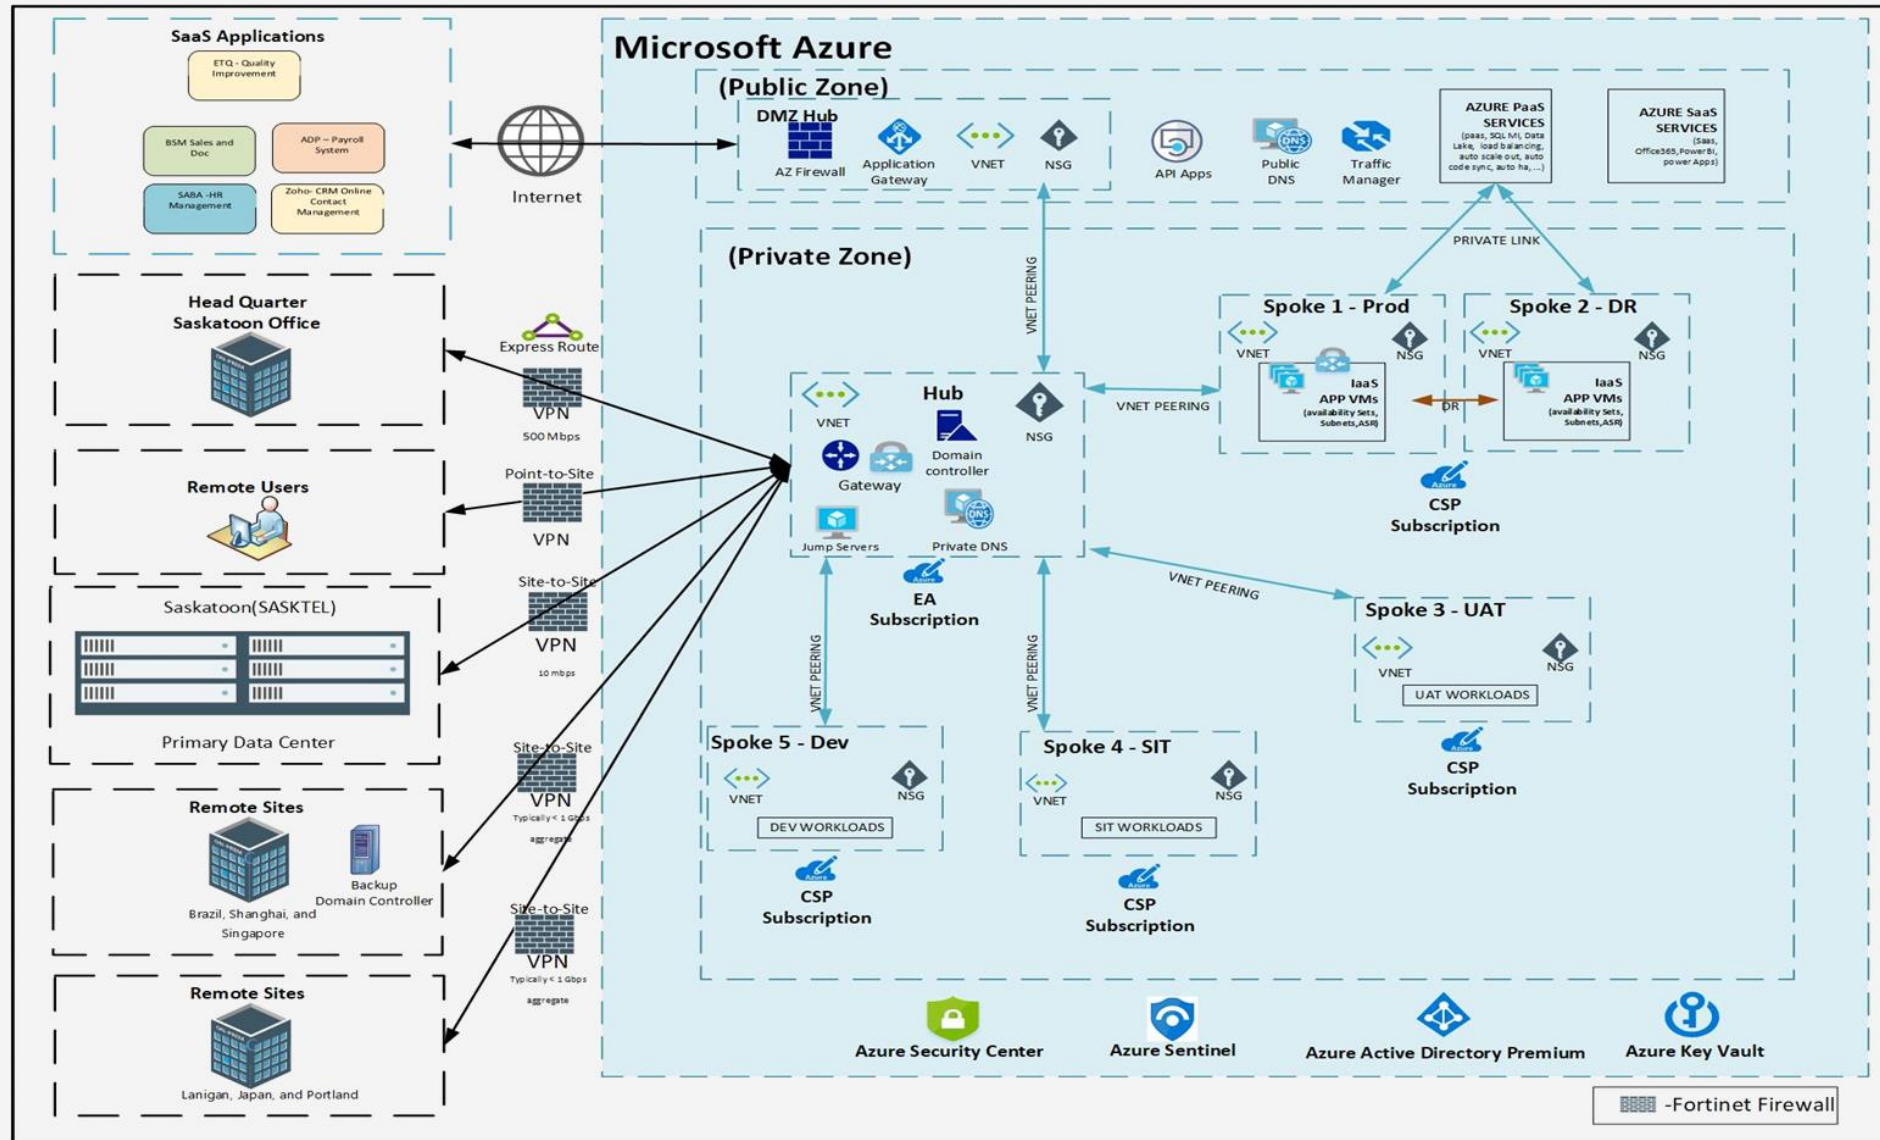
SaaS Applications

ETQ - Quality Improvement

BSM Sales and Doc

ADP – Payroll System

SABA -HR Management

Zoho- CRM Online Contact Management

Internet

Head Quarter
Saskatoon Office

Express Route

VPN
500 Mbps

Remote Users

Point-to-Site

VPN

Saskatoon(SASKTEL)

Site-to-Site

VPN
10 mbps

Primary Data Center

Remote Sites

Backup
Domain Controller

Brazil, Shanghai, and Singapore

Site-to-Site

VPN
Typically < 1 Gbps aggregate

Site-to-Site

VPN
Typically < 1 Gbps aggregate

Remote Sites

Lanigan, Japan, and Portland

Microsoft Azure

(Public Zone)

DMZ Hub

AZ Firewall

Application Gateway

VNET

NSG

API Apps

Public DNS

Traffic Manager

AZURE PaaS SERVICES
(paas, SQL MI, Data Lake, load balancing, auto scale out, auto code sync, auto ha, ...)

AZURE SaaS SERVICES
(Saas, Office365, Power BI, power Apps)

PRIVATE LINK

(Private Zone)

VNET PEERING

Spoke 1 - Prod

VNET

NSG

IaaS
APP VMs
(availability sets, Subnets, ASR)

DR

Spoke 2 - DR

VNET

NSG

IaaS
APP VMs
(availability sets, Subnets, ASR)

CSP
Subscription

VNET

Hub

NSG

Domain controller

Gateway

Jump Servers

Private DNS

EA
Subscription

VNET PEERING

VNET PEERING

Spoke 3 - UAT

VNET

NSG

UAT WORKLOADS

CSP
Subscription

VNET PEERING

VNET PEERING

Spoke 5 - Dev

VNET

NSG

DEV WORKLOADS

CSP
Subscription

Spoke 4 - SIT

VNET

NSG

SIT WORKLOADS

CSP
Subscription

Azure Security Center

Azure Sentinel

Azure Active Directory Premium

Azure Key Vault

-Fortinet Firewall